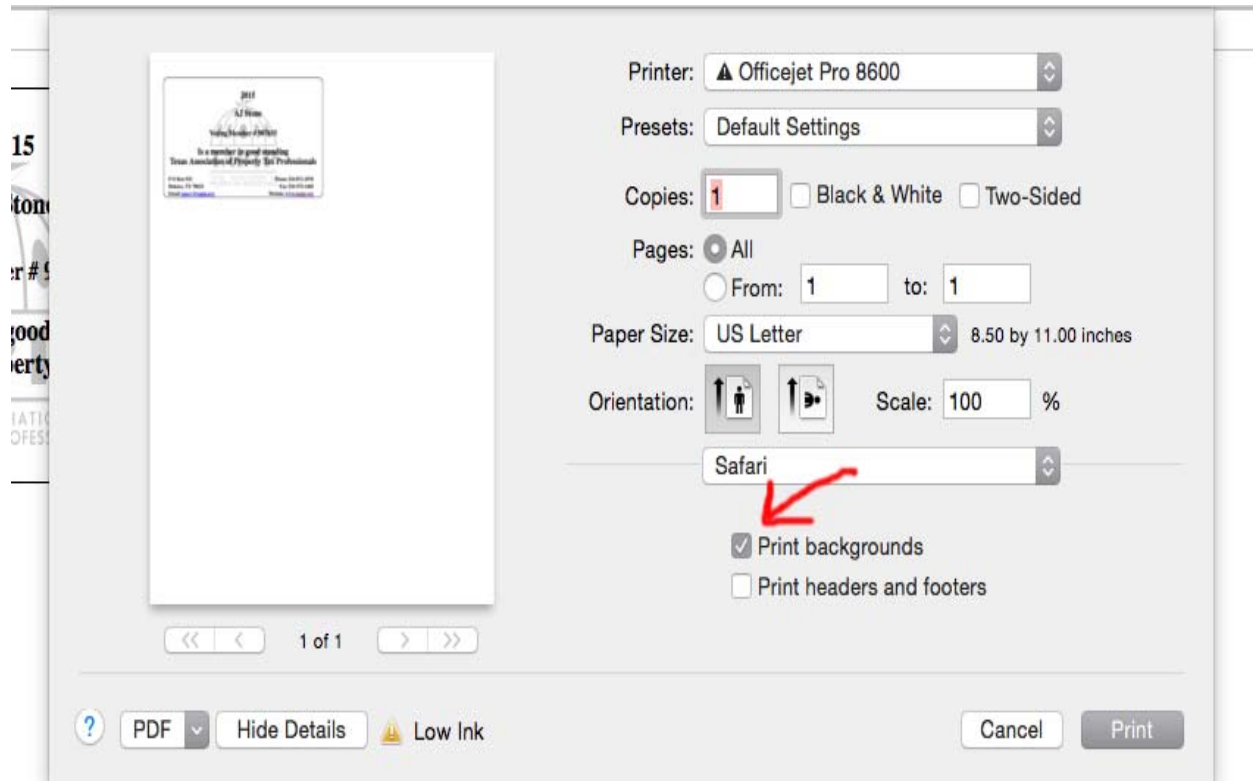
15
tone
er # 9
good
perty
IATIC
OFESS

2015
AJ Stone
Voting Member #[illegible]
Is a member in good standing
Texas Association of Property Tax Professionals

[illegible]

Printer: ▲ Officejet Pro 8600
Presets: Default Settings
Copies: 1 Black & White Two-Sided
Pages: All
From: 1 to: 1
Paper Size: US Letter 8.50 by 11.00 inches
Orientation: Scale: 100 %
Safari
Print backgrounds
Print headers and footers

1 of 1

? PDF Hide Details Low Ink Cancel Print